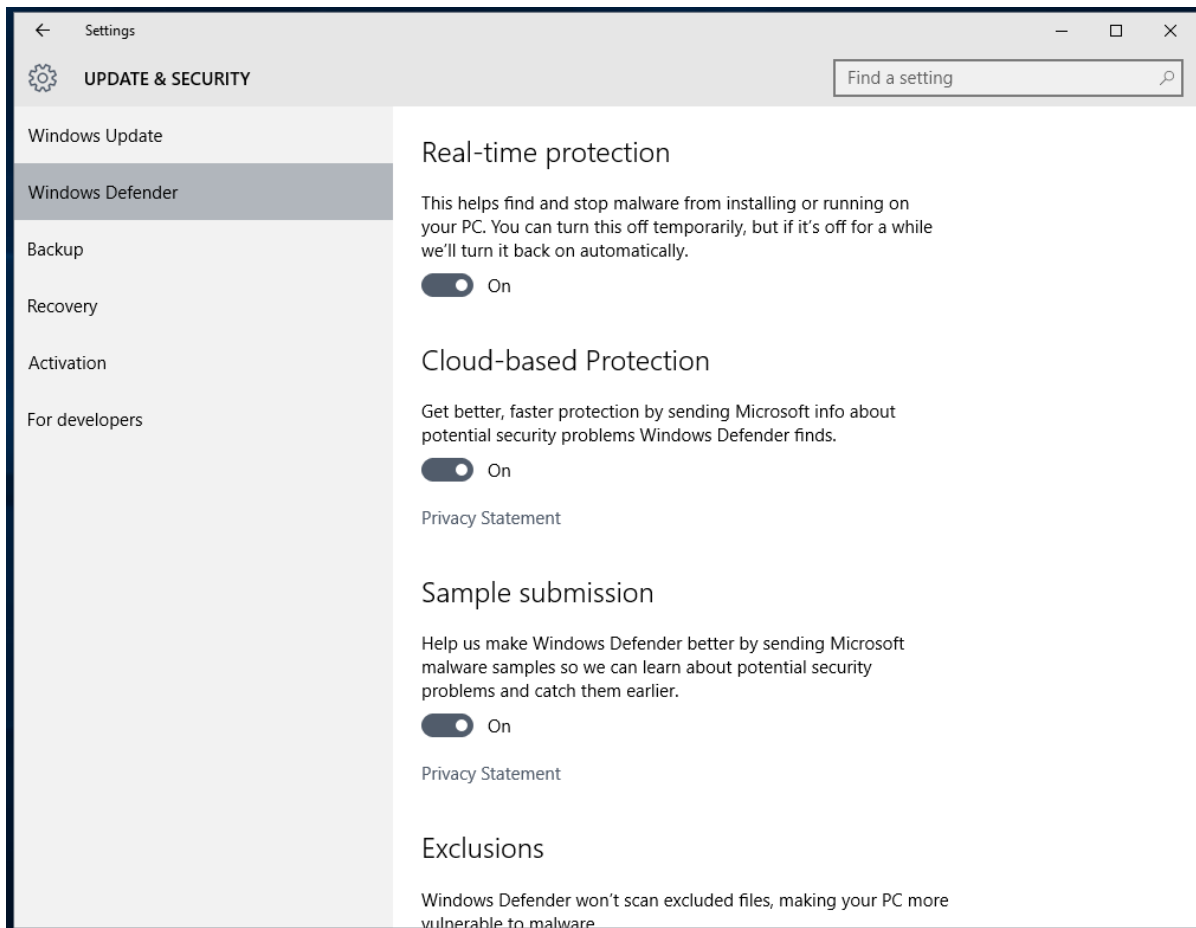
Settings

UPDATE & SECURITY

Find a setting

Windows Update

Windows Defender

Backup

Recovery

Activation

For developers

Real-time protection

This helps find and stop malware from installing or running on your PC. You can turn this off temporarily, but if it's off for a while we'll turn it back on automatically.

On

Cloud-based Protection

Get better, faster protection by sending Microsoft info about potential security problems Windows Defender finds.

On

Privacy Statement

Sample submission

Help us make Windows Defender better by sending Microsoft malware samples so we can learn about potential security problems and catch them earlier.

On

Privacy Statement

Exclusions

Windows Defender won't scan excluded files, making your PC more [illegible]